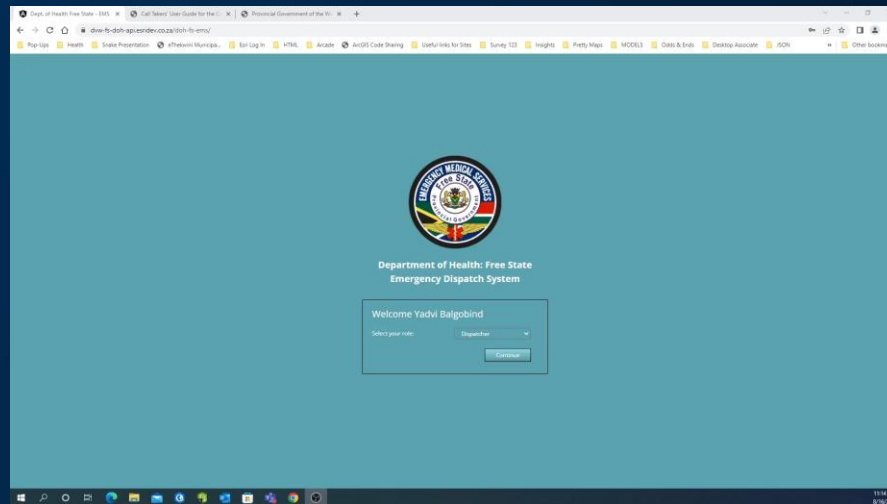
Dept. of Health Free State - EMS ✕ | Call Takers' User Guide for the ✕ | Provincial Government of the W ✕ | +

dww-fs-doh-api.esridev.co.za/doh-fs-ems/

Pop-Ups | Health | Snake Presentation | eThekwini Municipa... | Esri Log In | HTML | Arcade | ArcGIS Code Sharing | Useful links for Sites | Survey 123 | Insights | Pretty Maps | MODELS | Odds & Ends | Desktop Associate | JSON | » | Other bookm

EMERGENCY MEDICAL SERVICES
Free State
Provincial Government

Department of Health: Free State
Emergency Dispatch System

Welcome Yadvi Balgobind

Select your role: Dispatcher

Continue

11:1
8/1